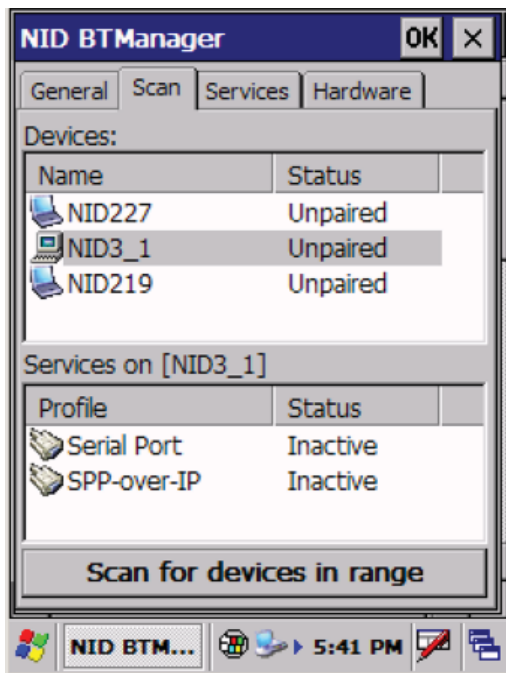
NID BTManager OK ×

General Scan Services Hardware

Devices:

| Name | Status |
|---|---|
| NID227 | Unpaired |
| NID3_1 | Unpaired |
| NID219 | Unpaired |

Services on [NID3_1]

| Profile | Status |
|---|---|
| Serial Port | Inactive |
| SPP-over-IP | Inactive |

Scan for devices in range

NID BTM... 5:41 PM